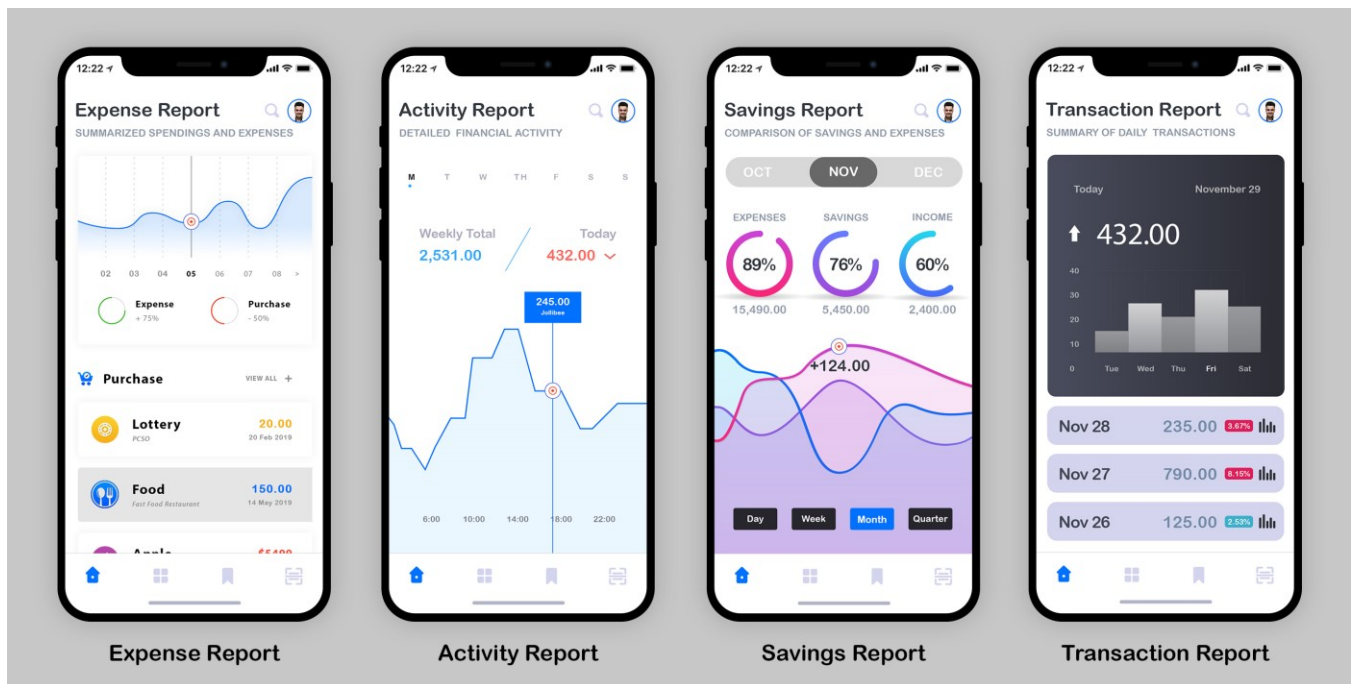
12:22

Expense Report
SUMMARIZED SPENDINGS AND EXPENSES

02 03 04 05 06 07 08 >

Expense
+ 75%

Purchase
- 50%

Purchase
VIEW ALL +

Lottery
PCSO
20.00
20 Feb 2019

Food
Fast Food Restaurant
150.00
14 May 2019

Apple
$5400

12:22

Activity Report
DETAILED FINANCIAL ACTIVITY

M T W TH F S S

Weekly Total
2,531.00

Today
432.00

245.00
Jollibee

6:00 10:00 14:00 18:00 22:00

12:22

Savings Report
COMPARISON OF SAVINGS AND EXPENSES

OCT NOV DEC

EXPENSES
89%
15,490.00

SAVINGS
76%
5,450.00

INCOME
60%
2,400.00

+124.00

Day Week Month Quarter

12:22

Transaction Report
SUMMARY OF DAILY TRANSACTIONS

Today
November 29

432.00

40
30
20
10
0
Tue Wed Thu Fri Sat

Nov 28 235.00 3.67%
Nov 27 790.00 8.15%
Nov 26 125.00 2.53%

Expense Report
Activity Report
Savings Report
Transaction Report